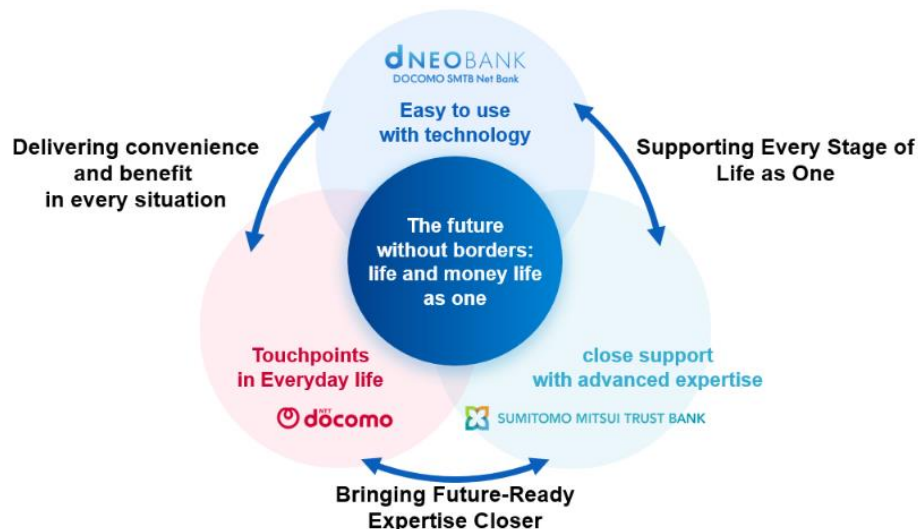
dNEOBANK
DOCOMO SMTB Net Bank

Easy to use with technology

Delivering convenience and benefit in every situation

Supporting Every Stage of Life as One

The future without borders: life and money life as one

Touchpoints in Everyday life

docomo

close support with advanced expertise

SUMITOMO MITSUI TRUST BANK

Bringing Future-Ready Expertise Closer